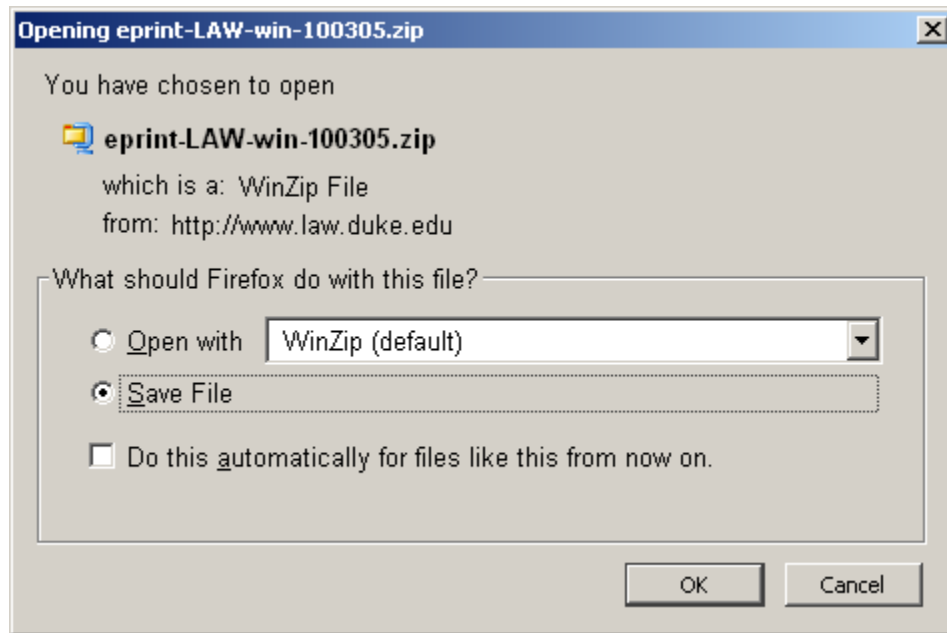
Opening eprint-LAW-win-100305.zip

You have chosen to open

eprint-LAW-win-100305.zip

which is a: WinZip File

from: http://www.law.duke.edu

What should Firefox do with this file?

Open with WinZip (default)

Save File

Do this automatically for files like this from now on.

OK Cancel